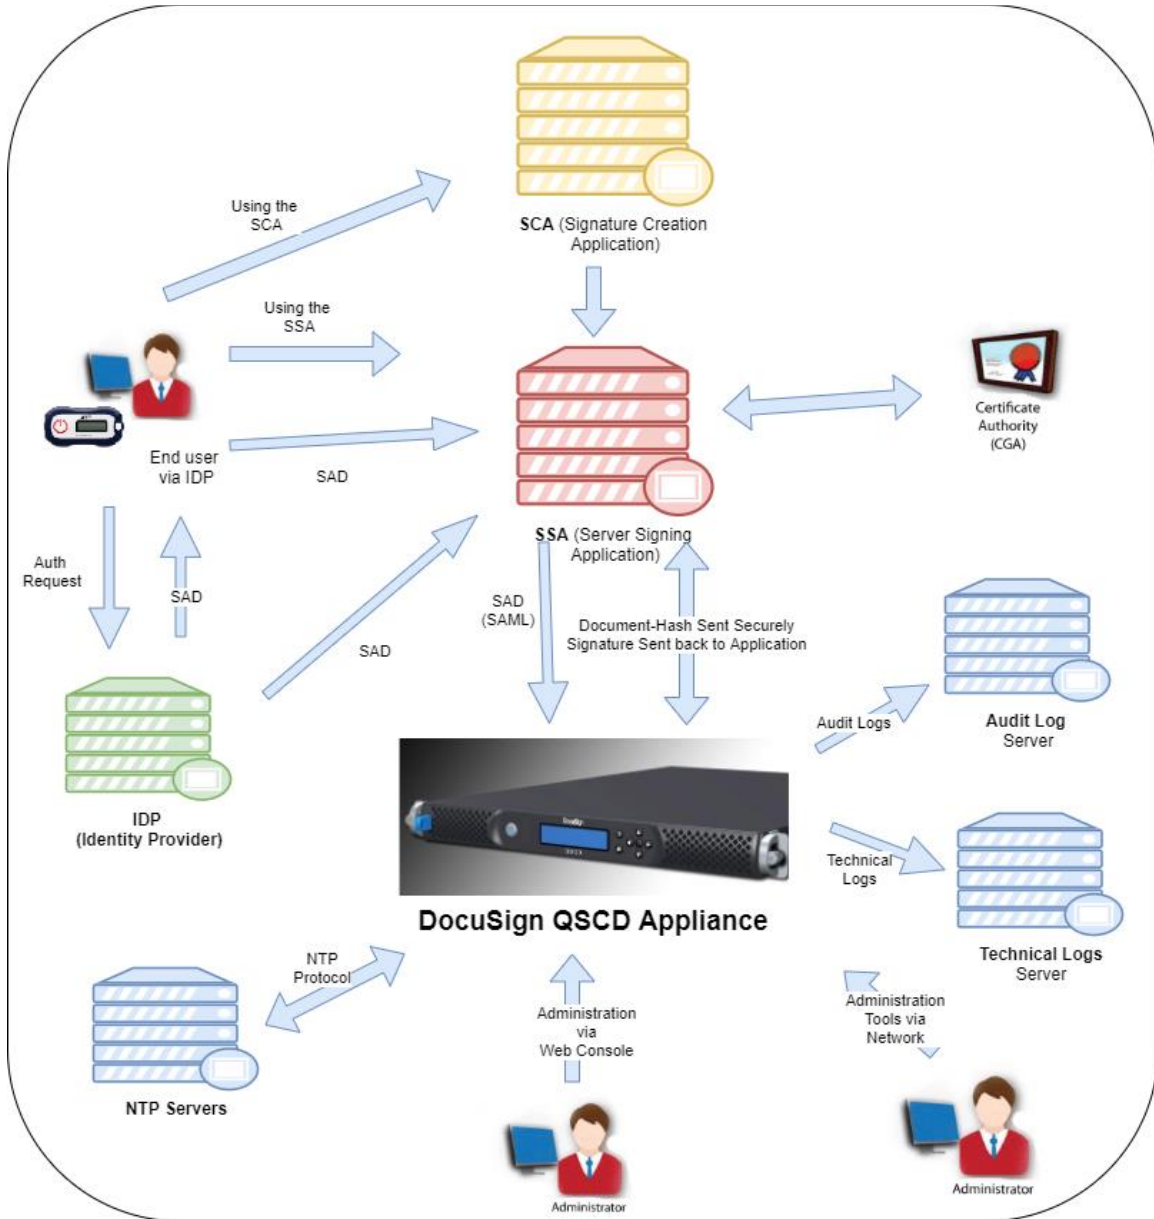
Using the SCA

SCA (Signature Creation Application)

Using the SSA

End user via IDP

SAD

Certificate Authority (CGA)

SSA (Server Signing Application)

Auth Request

SAD

SAD

SAD (SAML)

Document-Hash Sent Securely Signature Sent back to Application

Audit Logs

Audit Log Server

IDP (Identity Provider)

DocuSign QSCD Appliance

Technical Logs

Technical Logs Server

NTP Protocol

Administration via Web Console

Administration Tools via Network

NTP Servers

Administrator

Administrator